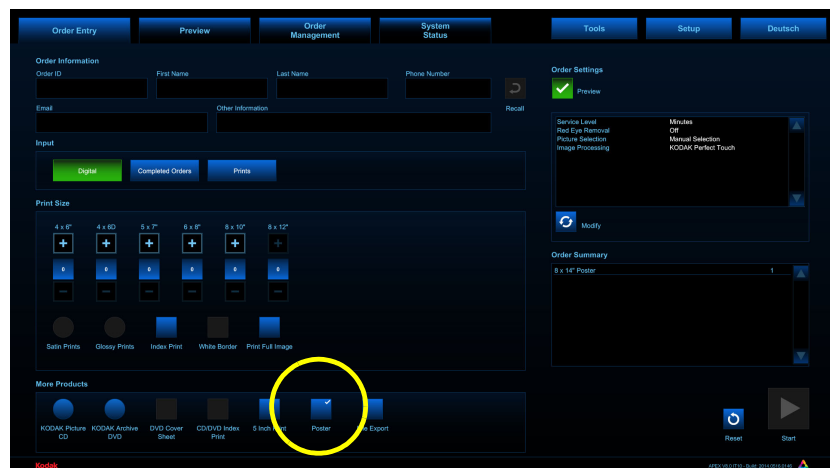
Order Entry | Preview | Order Management | System Status | Tools | Setup | Deutsch

Order Information
Order ID
First Name
Last Name
Phone Number
Recall
Email
Other Information

Input
Digital
Completed Orders
Prints

Print Size
4 x 6"
4 x 6D
5 x 7"
6 x 8"
8 x 10"
8 x 12"
0
0
0
0
0
0

Satin Prints
Glossy Prints
Index Print
White Border
Print Full Image

More Products
KODAK Picture CD
KODAK Archive DVD
DVD Cover Sheet
CD/DVD Index Print
5 Inch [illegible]
Poster
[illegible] Export

Order Settings
Preview

| | |
|---|---|
| Service Level | Minutes |
| Red Eye Removal | Off |
| Picture Selection | Manual Selection |
| Image Processing | KODAK Perfect Touch |

Modify

Order Summary
8 x 14" Poster 1

Reset
Start

Kodak
APEX V6.0 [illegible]